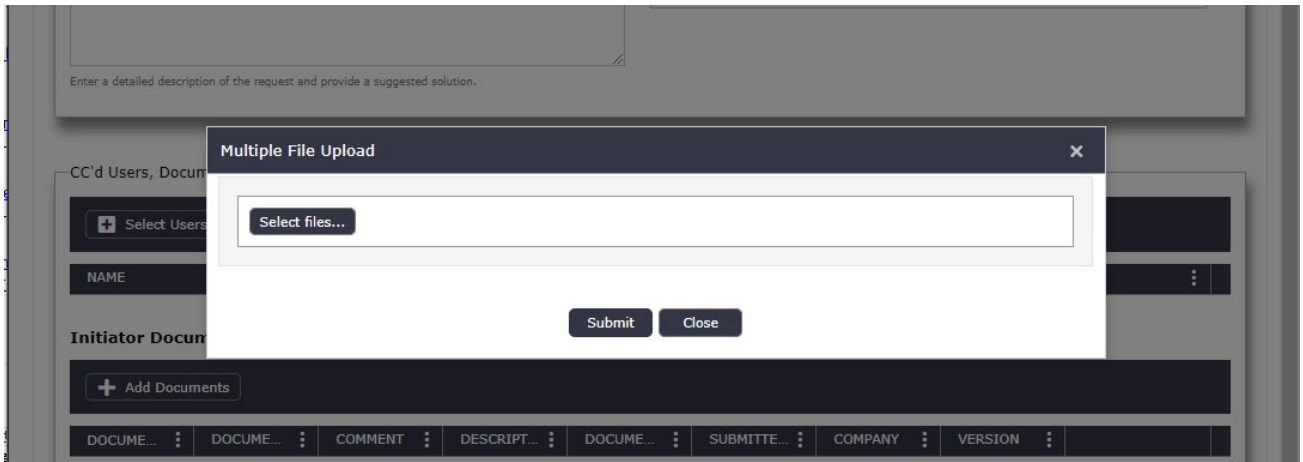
Enter a detailed description of the request and provide a suggested solution.

CC'd Users, Docum

Select Users

NAME

Multiple File Upload ×

Select files...

Submit Close

Initiator Docum

Add Documents

| DOCUME... | DOCUME... | COMMENT | DESCRIPT... | DOCUME... | SUBMITTE... | COMPANY | VERSION |
|---|---|---|---|---|---|---|---|